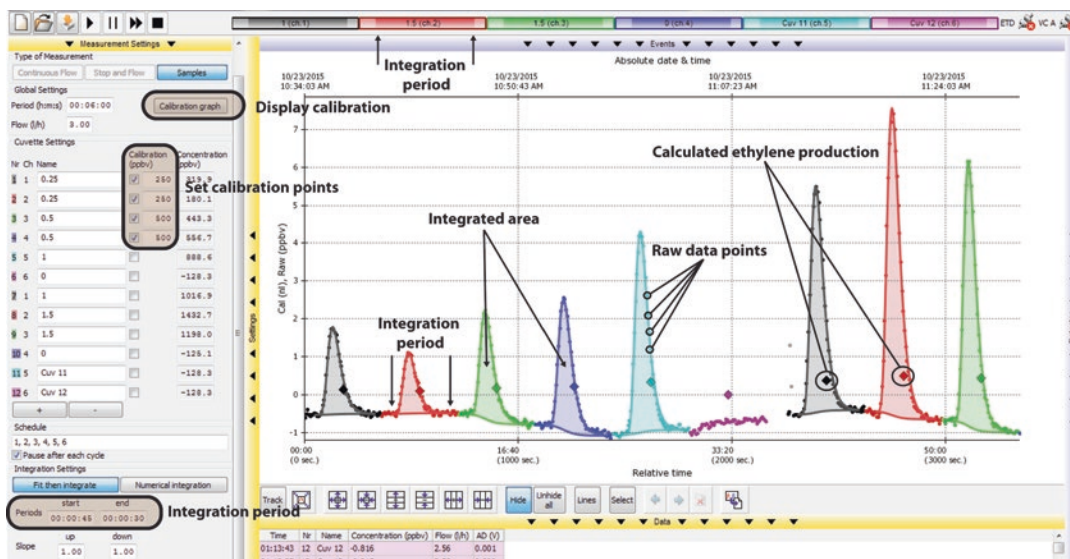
1 (ch.1) 1.5 (ch.2) 1.5 (ch.3) 0 (ch.4) Cuv 11 (ch.5) Cuv 12 (ch.6) ETD VC A

Measurement Settings

Type of Measurement
Continuous Flow | Stop and Flow | Samples

Global Settings
Period (h:m:s) 00:06:00
Calibration graph
Display calibration
Flow (l/h) 3.00

Cuvette Settings

| Nr | Ch | Name | Calibration (ppbv) | | Concentration (ppbv) |
|---|---|---|---|---|---|
| 1 | 1 | 0.25 | ☑ | 250 | 319.9 |
| 2 | 2 | 0.25 | ☑ | 250 | 180.1 |
| 3 | 3 | 0.5 | ☑ | 500 | 443.3 |
| 4 | 4 | 0.5 | ☑ | 500 | 556.7 |
| 5 | 5 | 1 | ☐ | | 888.6 |
| 6 | 6 | 0 | ☐ | | -128.3 |
| 7 | 1 | 1 | ☐ | | 1016.9 |
| 8 | 2 | 1.5 | ☐ | | 1432.7 |
| 9 | 3 | 1.5 | ☐ | | 1198.0 |
| 10 | 4 | 0 | ☐ | | -125.1 |
| 11 | 5 | Cuv 11 | ☐ | | -128.3 |
| 12 | 6 | Cuv 12 | ☐ | | -128.3 |

Set calibration points

+ -

Schedule
1, 2, 3, 4, 5, 6
Pause after each cycle

Integration Settings
Fit then integrate | Numerical integration

Periods start 00:00:45 end 00:00:30
Integration period
Slope up 1.00 down 1.00

Settings

Integration period

Events

Absolute date & time

10/23/2015 10:34:03 AM
10/23/2015 10:50:43 AM
10/23/2015 11:07:23 AM
10/23/2015 11:24:03 AM

Calculated ethylene production

Integrated area

Raw data points

Integration period

Cal (rel), Raw (ppbv)

7 6 5 4 3 2 1 0 -1

00:00 (0 sec.)
16:40 (1000 sec.)
33:20 (2000 sec.)
50:00 (3000 sec.)

Relative time

Track | Hide | Unhide all | Lines | Select

Data

| Time | Nr | Name | Concentration (ppbv) | Flow (l/h) | AD (V) |
|---|---|---|---|---|---|
| 01:13:43 | 12 | Cuv 12 | -0.816 | 2.56 | 0.001 |